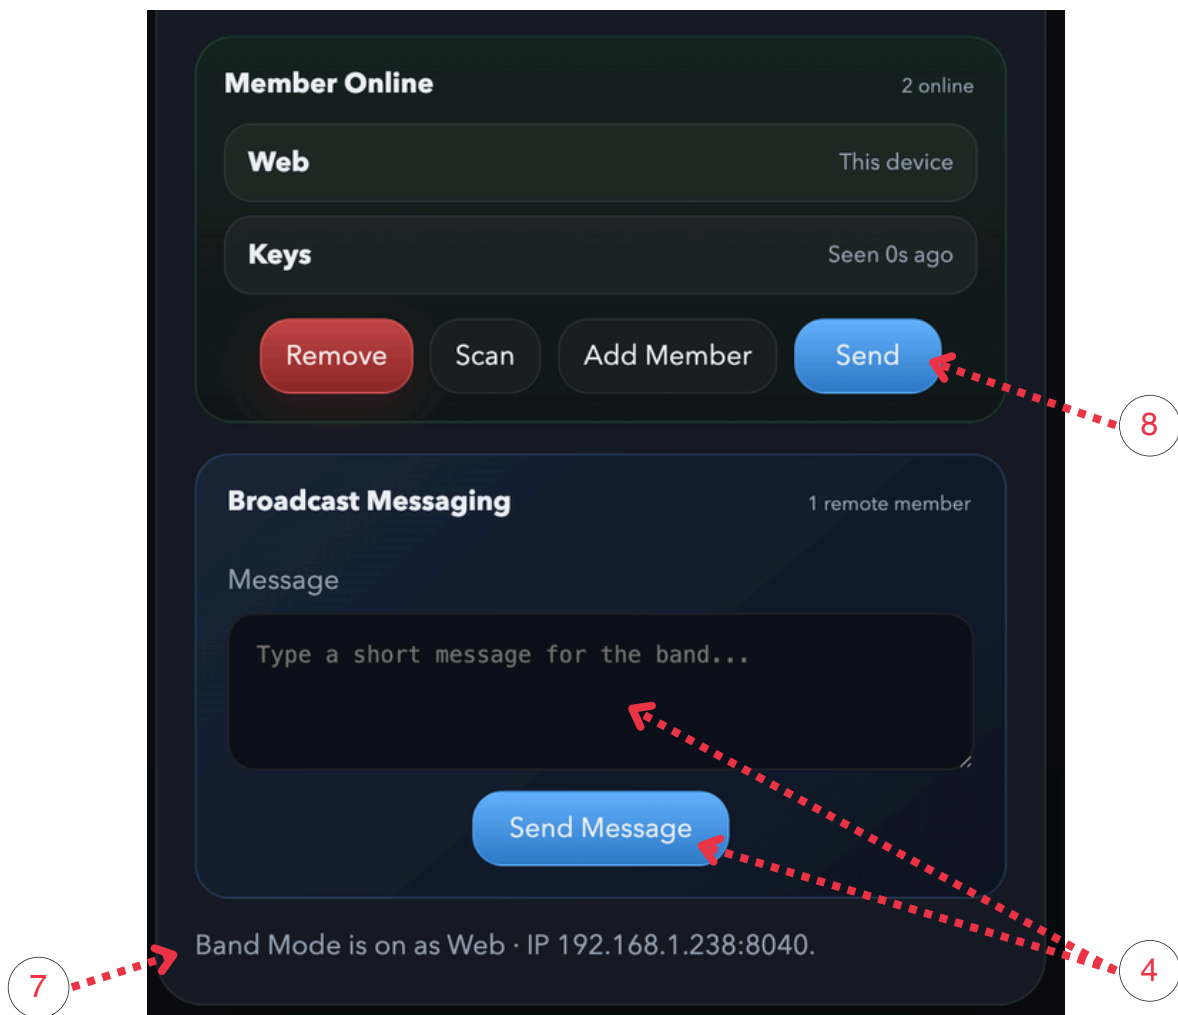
Member Online
2 online

Web
This device

Keys
Seen 0s ago

Remove
Scan
Add Member
Send

8

Broadcast Messaging
1 remote member

Message

Type a short message for the band...

Send Message

Band Mode is on as Web · IP 192.168.1.238:8040.

7

4